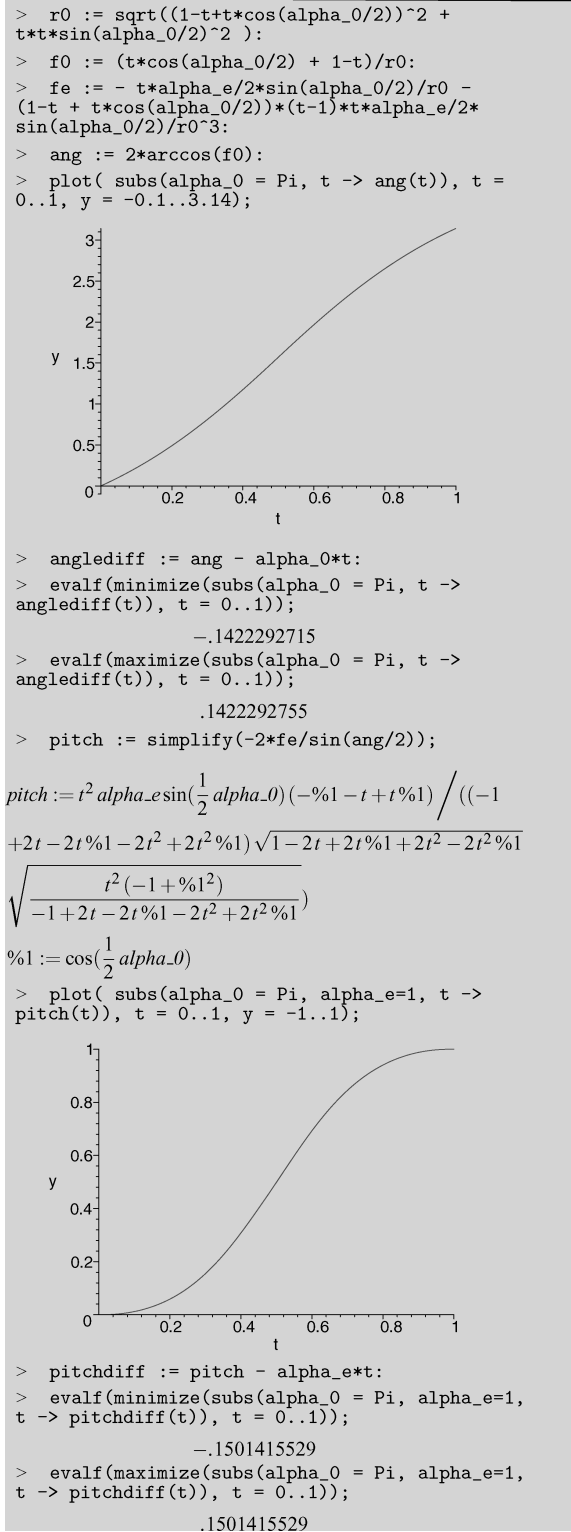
> r0 := sqrt((1-t+t*cos(alpha_0/2))^2 + t*t*sin(alpha_0/2)^2 ):
> f0 := (t*cos(alpha_0/2) + 1-t)/r0:
> fe := - t*alpha_e/2*sin(alpha_0/2)/r0 - (1-t + t*cos(alpha_0/2))*(t-1)*t*alpha_e/2* sin(alpha_0/2)/r0^3:
> ang := 2*arccos(f0):
> plot( subs(alpha_0 = Pi, t -> ang(t)), t = 0..1, y = -0.1..3.14);

3
2.5
2
y 1.5
1
0.5
0 0.2 0.4 0.6 0.8 1
t

> anglediff := ang - alpha_0*t:
> evalf(minimize(subs(alpha_0 = Pi, t -> anglediff(t)), t = 0..1));

−.1422292715

> evalf(maximize(subs(alpha_0 = Pi, t -> anglediff(t)), t = 0..1));

.1422292755

> pitch := simplify(-2*fe/sin(ang/2));

$pitch := t^2\, alpha\_e \sin(\frac{1}{2}\, alpha\_0)\,(-\%1 - t + t\,\%1) \Big/ ((-1 + 2t - 2t\,\%1 - 2t^2 + 2t^2\,\%1)\sqrt{1 - 2t + 2t\,\%1 + 2t^2 - 2t^2\,\%1} \sqrt{\frac{t^2(-1+\%1^2)}{-1+2t-2t\,\%1-2t^2+2t^2\,\%1}})$

$\%1 := \cos(\frac{1}{2}\, alpha\_0)$

> plot( subs(alpha_0 = Pi, alpha_e=1, t -> pitch(t)), t = 0..1, y = -1..1);

1
0.8
0.6
y
0.4
0.2
0 0.2 0.4 0.6 0.8 1
t

> pitchdiff := pitch - alpha_e*t:
> evalf(minimize(subs(alpha_0 = Pi, alpha_e=1, t -> pitchdiff(t)), t = 0..1));

−.1501415529

> evalf(maximize(subs(alpha_0 = Pi, alpha_e=1, t -> pitchdiff(t)), t = 0..1));

.1501415529